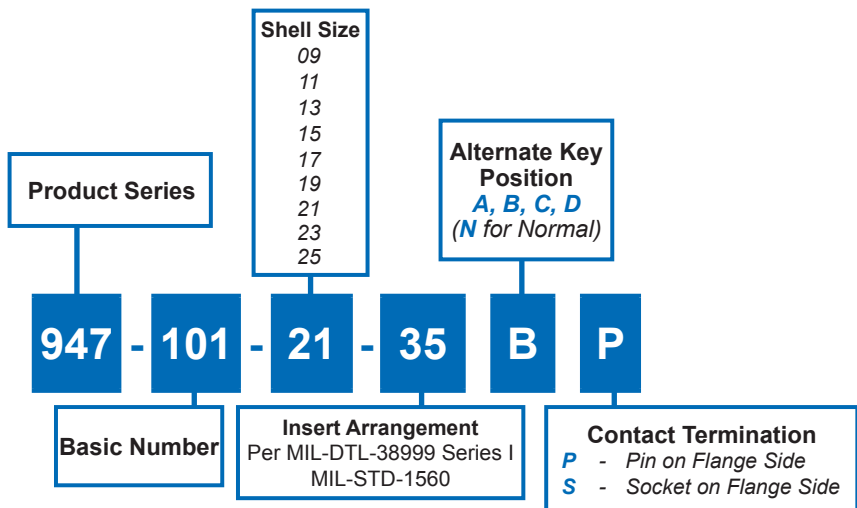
Shell Size
09
11
13
15
17
19
21
23
25

Product Series

Alternate Key Position
A, B, C, D
(N for Normal)

947 - 101 - 21 - 35 B P

Basic Number

Insert Arrangement
Per MIL-DTL-38999 Series I
MIL-STD-1560

Contact Termination
P - Pin on Flange Side
S - Socket on Flange Side